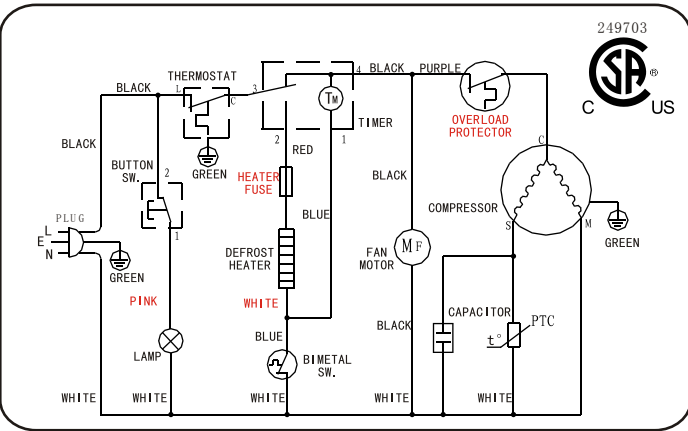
249703

C US

BLACK
THERMOSTAT
L C
3
4 BLACK
PURPLE
TM
TIMER
2 1
OVERLOAD PROTECTOR
BLACK
GREEN
RED
BUTTON SW.
2
1
HEATER FUSE
BLACK
C
PLUG
L
E
N
GREEN
BLUE
COMPRESSOR
S
M
GREEN
DEFROST HEATER
MF
FAN MOTOR
PINK
WHITE
CAPACITOR
PTC
BLACK
t°
BLUE
LAMP
BIMETAL SW.
WHITE
WHITE
WHITE
WHITE
WHITE